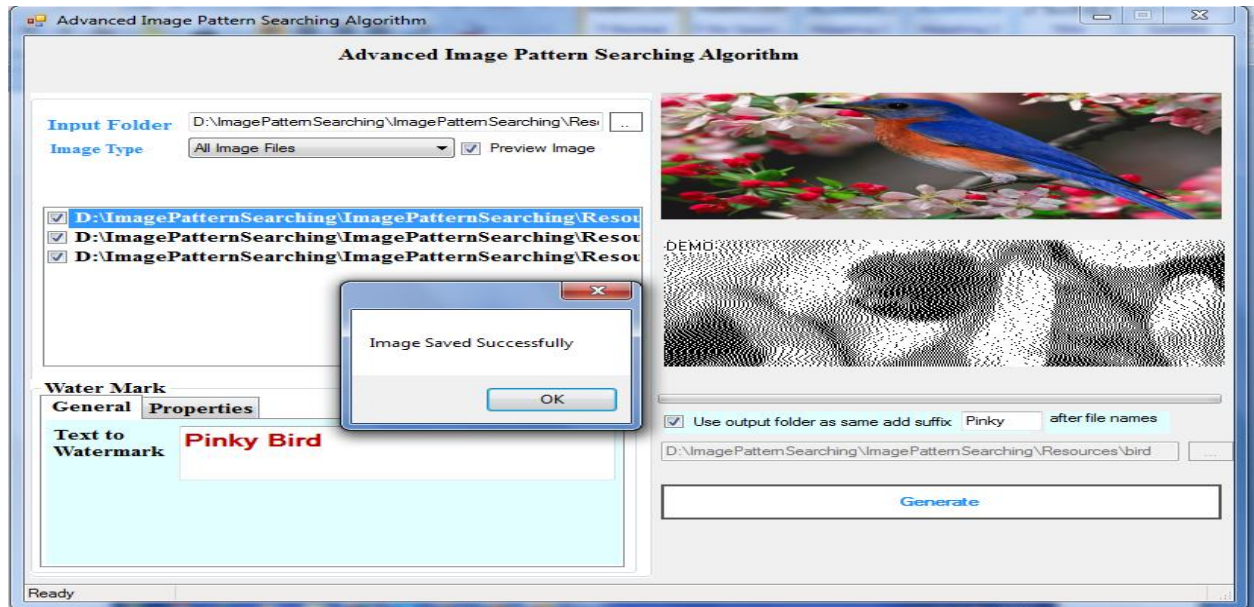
Advanced Image Pattern Searching Algorithm

Advanced Image Pattern Searching Algorithm

Input Folder D:\ImagePatternSearching\ImagePatternSearching\Res ...

Image Type All Image Files Preview Image

D:\ImagePatternSearching\ImagePatternSearching\Resou
D:\ImagePatternSearching\ImagePatternSearching\Resou
D:\ImagePatternSearching\ImagePatternSearching\Resou

Image Saved Successfully

OK

Water Mark

General Properties

Text to Watermark

Pinky Bird

DEMO

Use output folder as same add suffix Pinky after file names

D:\ImagePatternSearching\ImagePatternSearching\Resources\bird ...

Generate

Ready